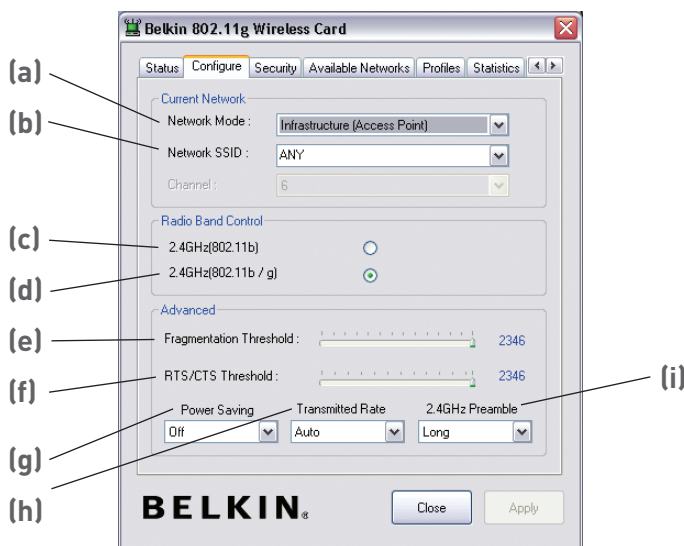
Belkin 802.11g Wireless Card

Status | Configure | Security | Available Networks | Profiles | Statistics

Current Network

(a) Network Mode : Infrastructure (Access Point)

(b) Network SSID : ANY

Channel : 6

Radio Band Control

(c) 2.4GHz(802.11b)

(d) 2.4GHz(802.11b / g)

Advanced

(e) Fragmentation Threshold : 2346

(f) RTS/CTS Threshold : 2346

Power Saving | Transmitted Rate | 2.4GHz Preamble (i)

(g) Off | Auto | Long

(h)

BELKIN.

Close | Apply